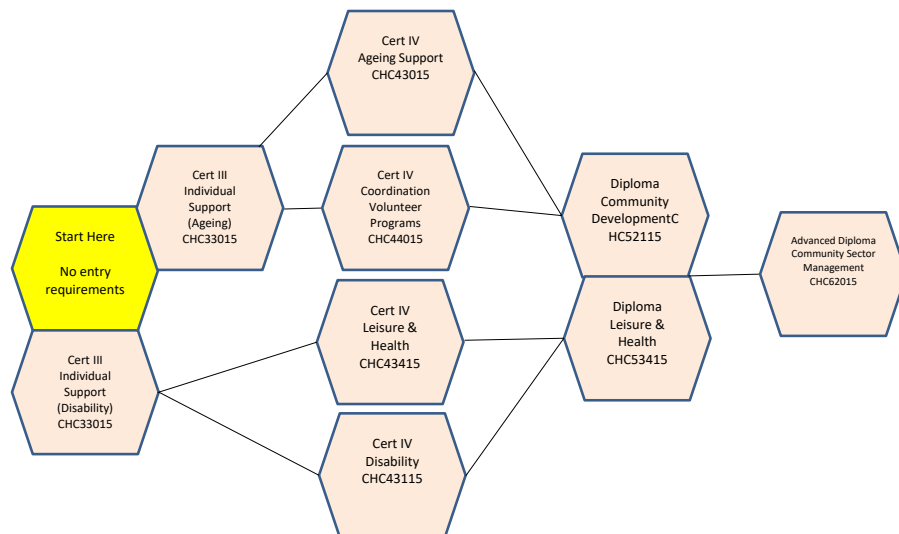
Start Here

No entry requirements

Cert III Individual Support (Ageing) CHC33015

Cert III Individual Support (Disability) CHC33015

Cert IV Ageing Support CHC43015

Cert IV Coordination Volunteer Programs CHC44015

Cert IV Leisure & Health CHC43415

Cert IV Disability CHC43115

Diploma Community DevelopmentC HC52115

Diploma Leisure & Health CHC53415

Advanced Diploma Community Sector Management CHC62015